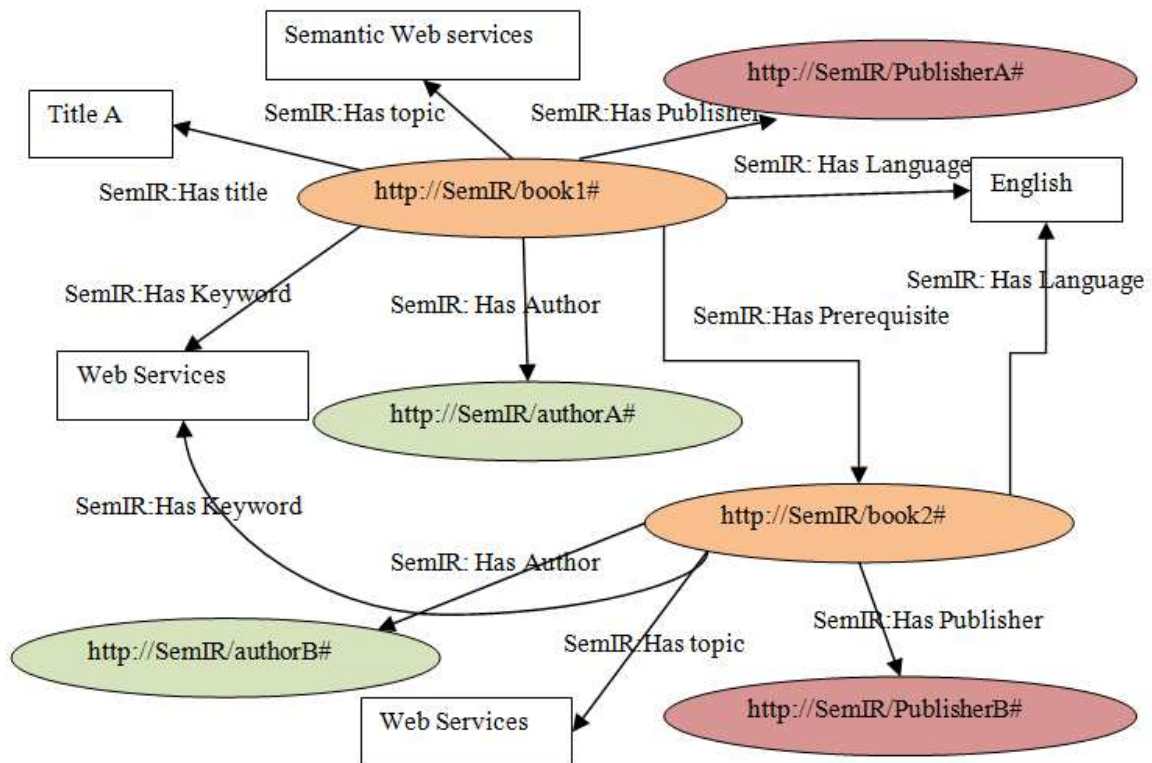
Semantic Web services

http://SemIR/PublisherA#

Title A

SemIR:Has topic

SemIR:Has Publisher

SemIR: Has Language

English

SemIR:Has title

http://SemIR/book1#

SemIR: Has Language

SemIR:Has Keyword

SemIR: Has Author

SemIR:Has Prerequisite

Web Services

http://SemIR/authorA#

SemIR:Has Keyword

http://SemIR/book2#

SemIR: Has Author

SemIR:Has Publisher

SemIR:Has topic

http://SemIR/authorB#

Web Services

http://SemIR/PublisherB#